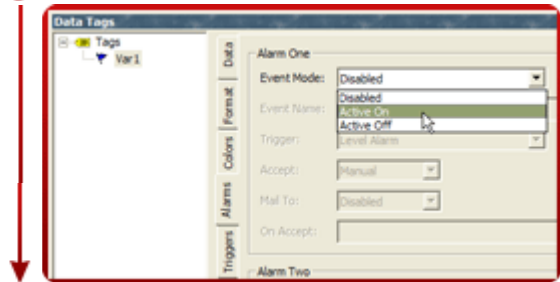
Data Tags

Tags
Var1

Data
Format
Colors
Alarms
Triggers

Alarm One
Event Mode: Disabled
Disabled
Active On
Active Off
Event Name:
Trigger: Level Alarm
Accept: Manual
Mail To: Disabled
On Accept:

Alarm Two